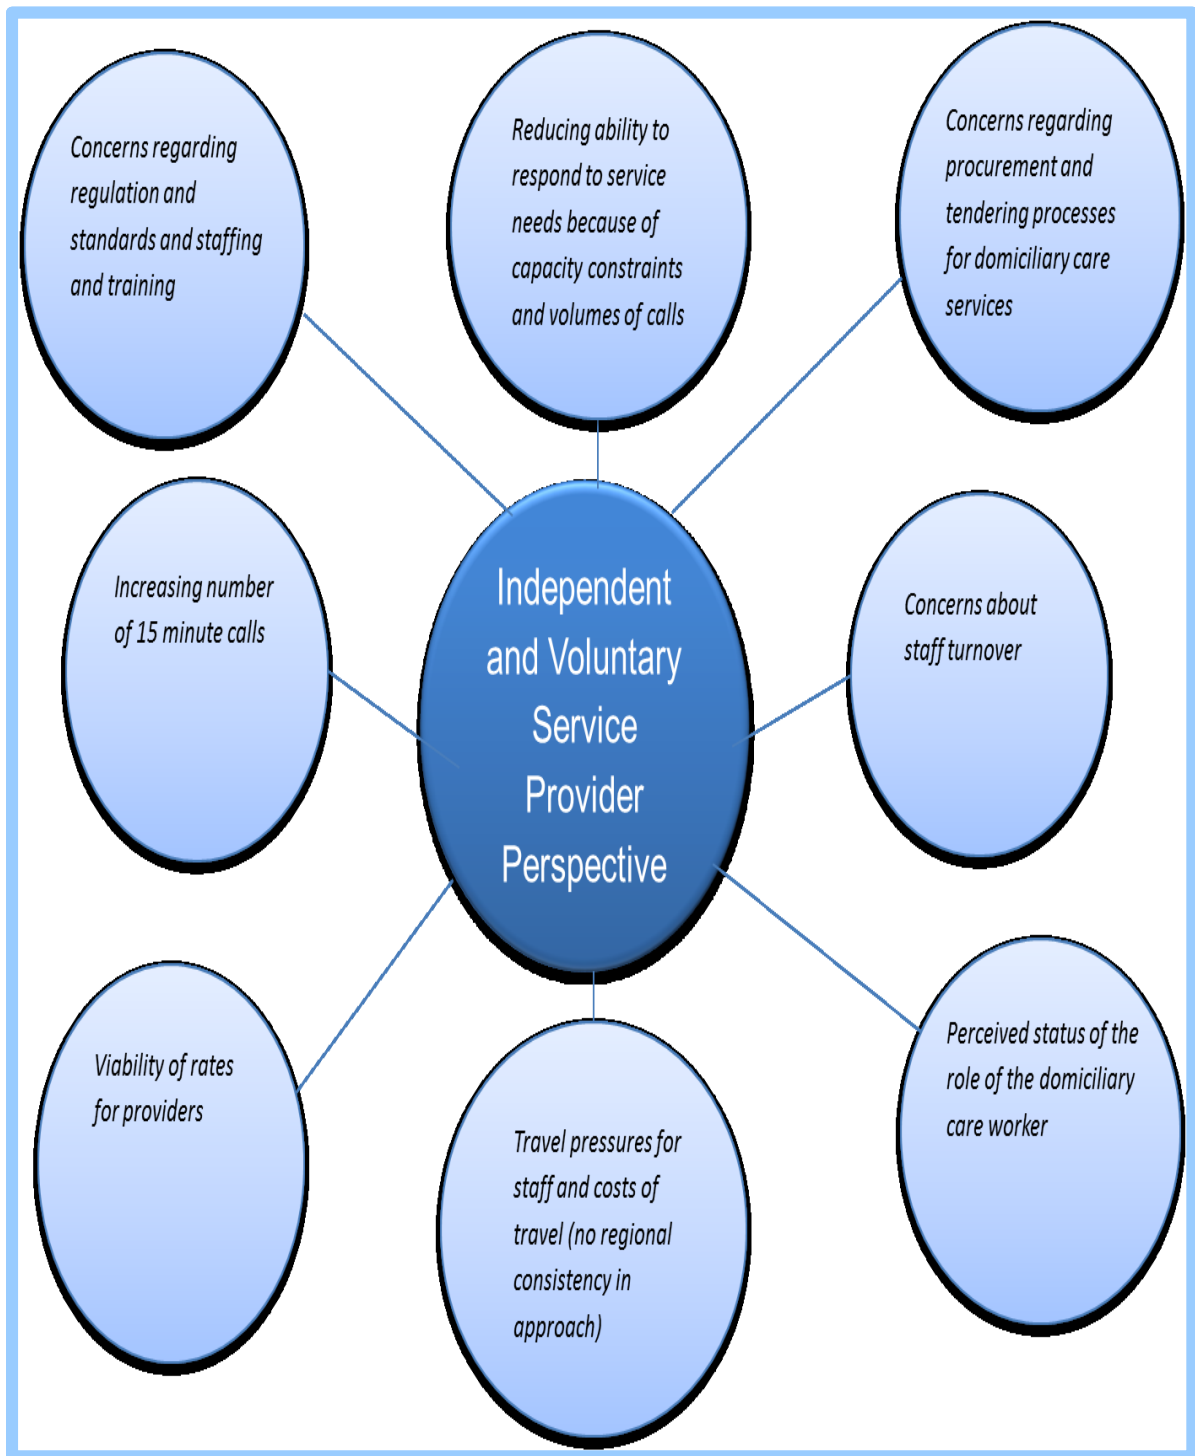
Concerns regarding regulation and standards and staffing and training

Reducing ability to respond to service needs because of capacity constraints and volumes of calls

Concerns regarding procurement and tendering processes for domiciliary care services

Increasing number of 15 minute calls

Independent and Voluntary Service Provider Perspective

Concerns about staff turnover

Viability of rates for providers

Travel pressures for staff and costs of travel (no regional consistency in approach)

Perceived status of the role of the domiciliary care worker